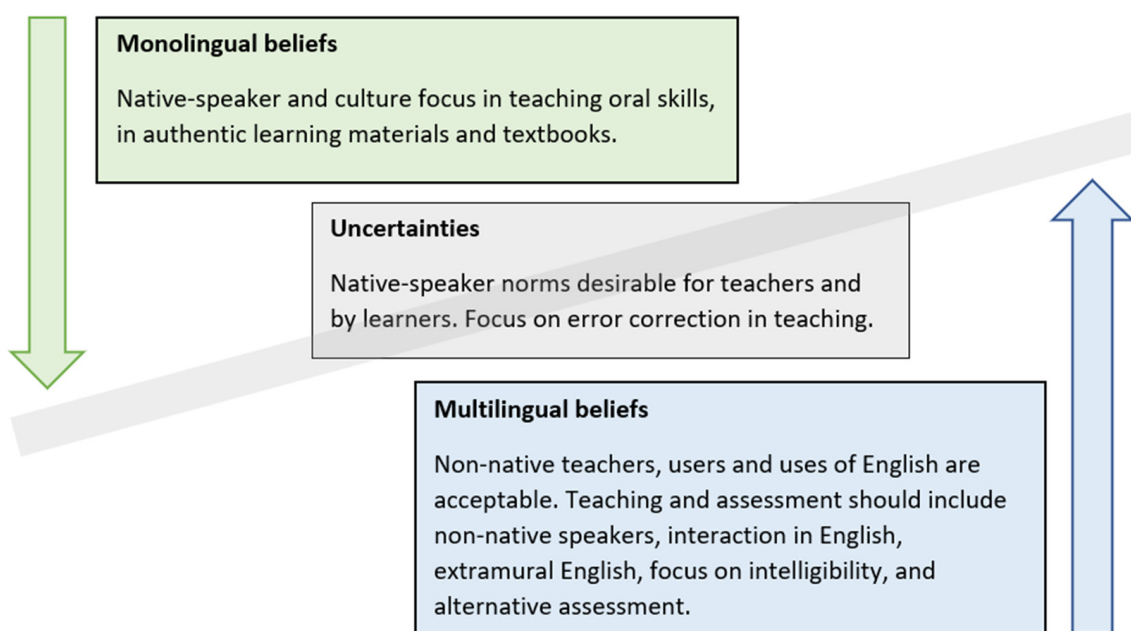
**Monolingual beliefs**

Native-speaker and culture focus in teaching oral skills, in authentic learning materials and textbooks.

**Uncertainties**

Native-speaker norms desirable for teachers and by learners. Focus on error correction in teaching.

**Multilingual beliefs**

Non-native teachers, users and uses of English are acceptable. Teaching and assessment should include non-native speakers, interaction in English, extramural English, focus on intelligibility, and alternative assessment.